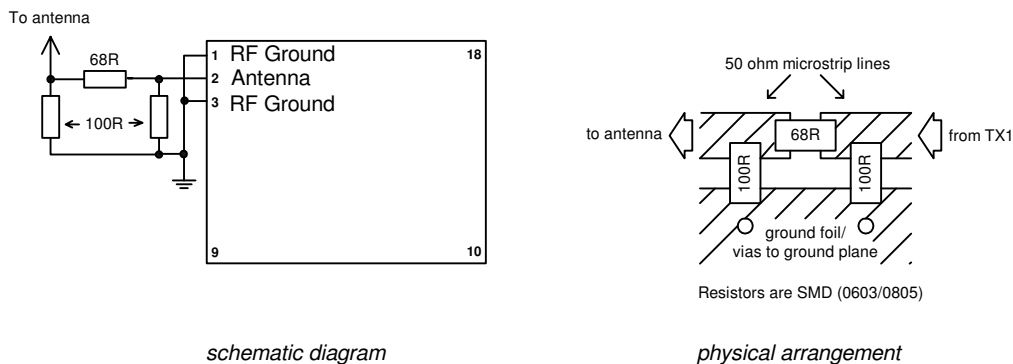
To antenna

68R

100R

1 RF Ground
2 Antenna
3 RF Ground

18

9

10

50 ohm microstrip lines

to antenna

68R

from TX1

100R

100R

ground foil/
vias to ground plane

Resistors are SMD (0603/0805)

schematic diagram

physical arrangement